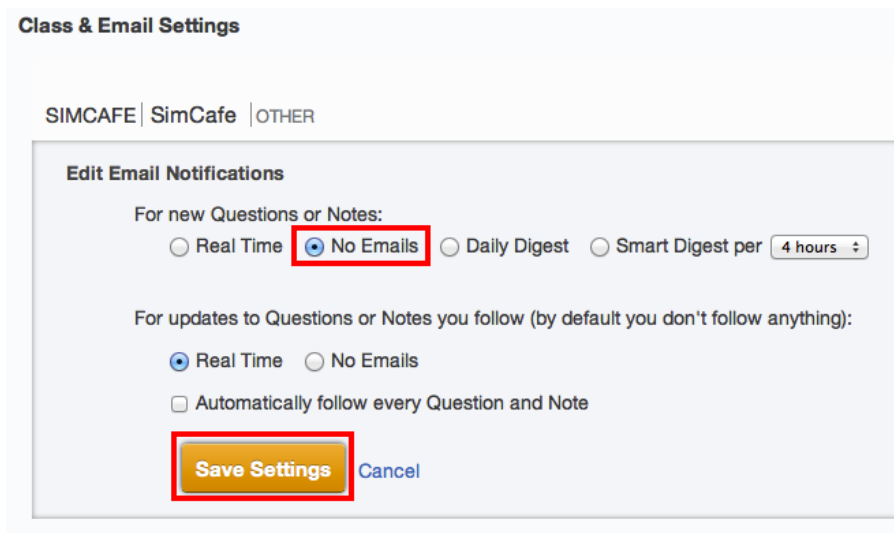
Class & Email Settings

SIMCAFE | SimCafe | OTHER

Edit Email Notifications

For new Questions or Notes:

Real Time No Emails Daily Digest Smart Digest per 4 hours

For updates to Questions or Notes you follow (by default you don't follow anything):

Real Time No Emails

Automatically follow every Question and Note

Save Settings Cancel